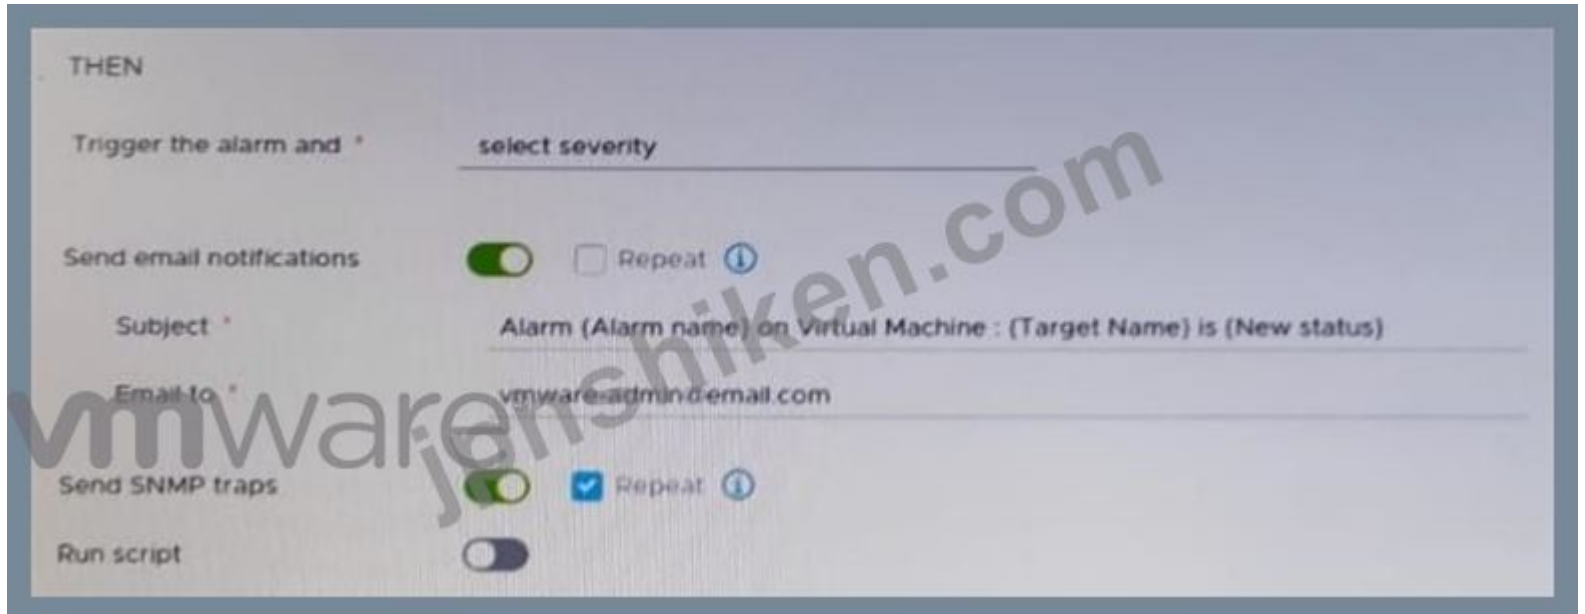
THEN

Trigger the alarm and *

select severity

Send email notifications

Repeat

Subject *

Alarm (Alarm name) on Virtual Machine : (Target Name) is (New status)

Email to *

vmware-admin@email.com

Send SNMP traps

Repeat

Run script

vmware

jenshiken.com